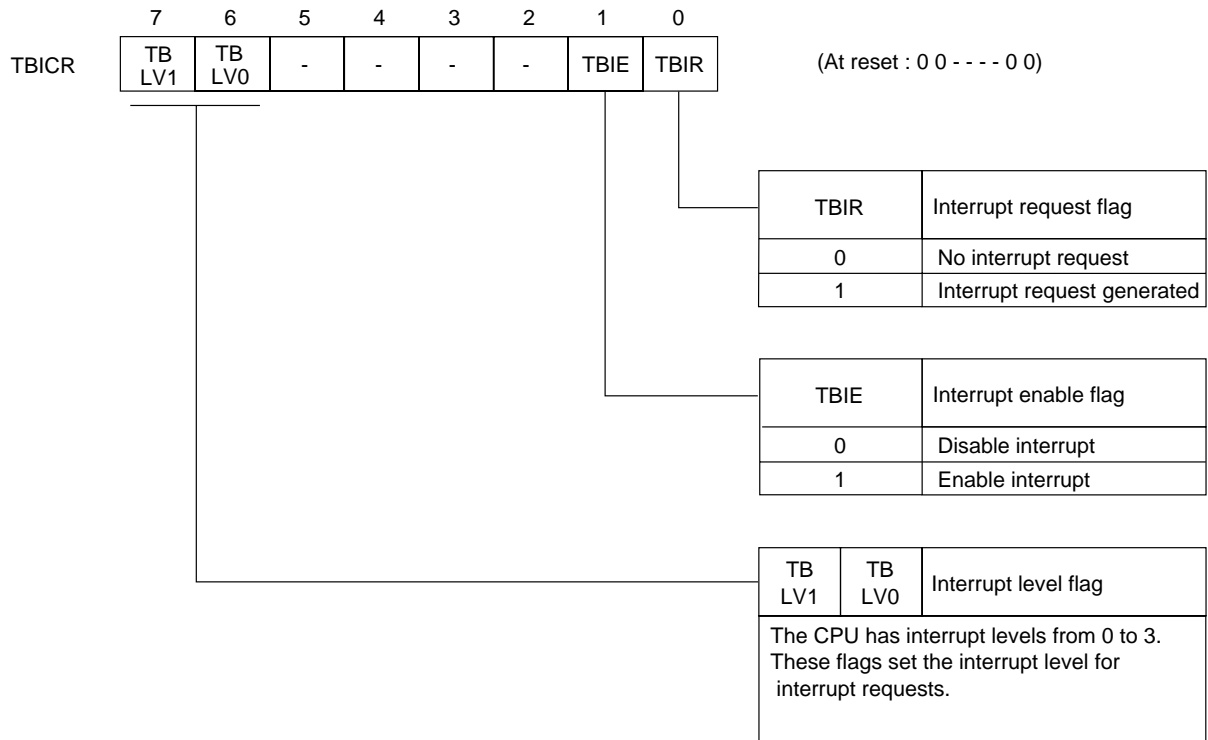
| | 7 | 6 | 5 | 4 | 3 | 2 | 1 | 0 |
|---|---|---|---|---|---|---|---|---|
| TBICR | TB LV1 | TB LV0 | - | - | - | - | TBIE | TBIR |

(At reset : 0 0 - - - - 0 0)

| TBIR | Interrupt request flag |
|---|---|
| 0 | No interrupt request |
| 1 | Interrupt request generated |

| TBIE | Interrupt enable flag |
|---|---|
| 0 | Disable interrupt |
| 1 | Enable interrupt |

| TB LV1 | TB LV0 | Interrupt level flag |
|---|---|---|

The CPU has interrupt levels from 0 to 3. These flags set the interrupt level for interrupt requests.